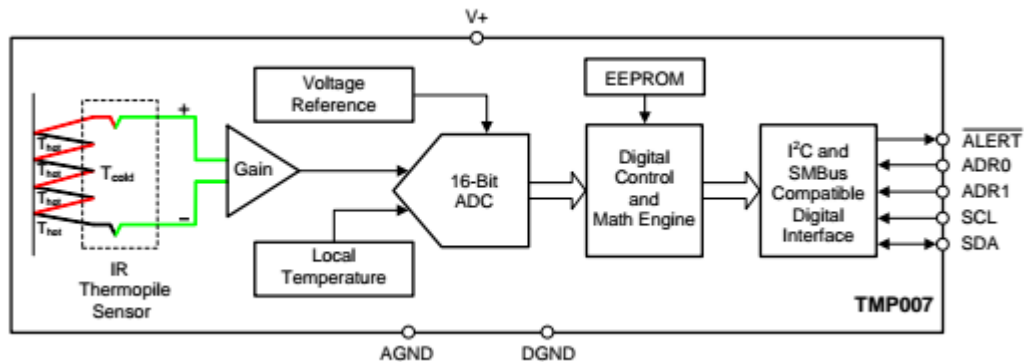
V+

$T_{hot}$
$T_{hot}$
$T_{hot}$
$T_{hot}$
$T_{cold}$
+
−
IR
Thermopile
Sensor

Gain

Voltage
Reference

16-Bit
ADC

Local
Temperature

EEPROM

Digital
Control
and
Math Engine

I$^2$C and
SMBus
Compatible
Digital
Interface

$\overline{\text{ALERT}}$
ADR0
ADR1
SCL
SDA

TMP007

AGND
DGND